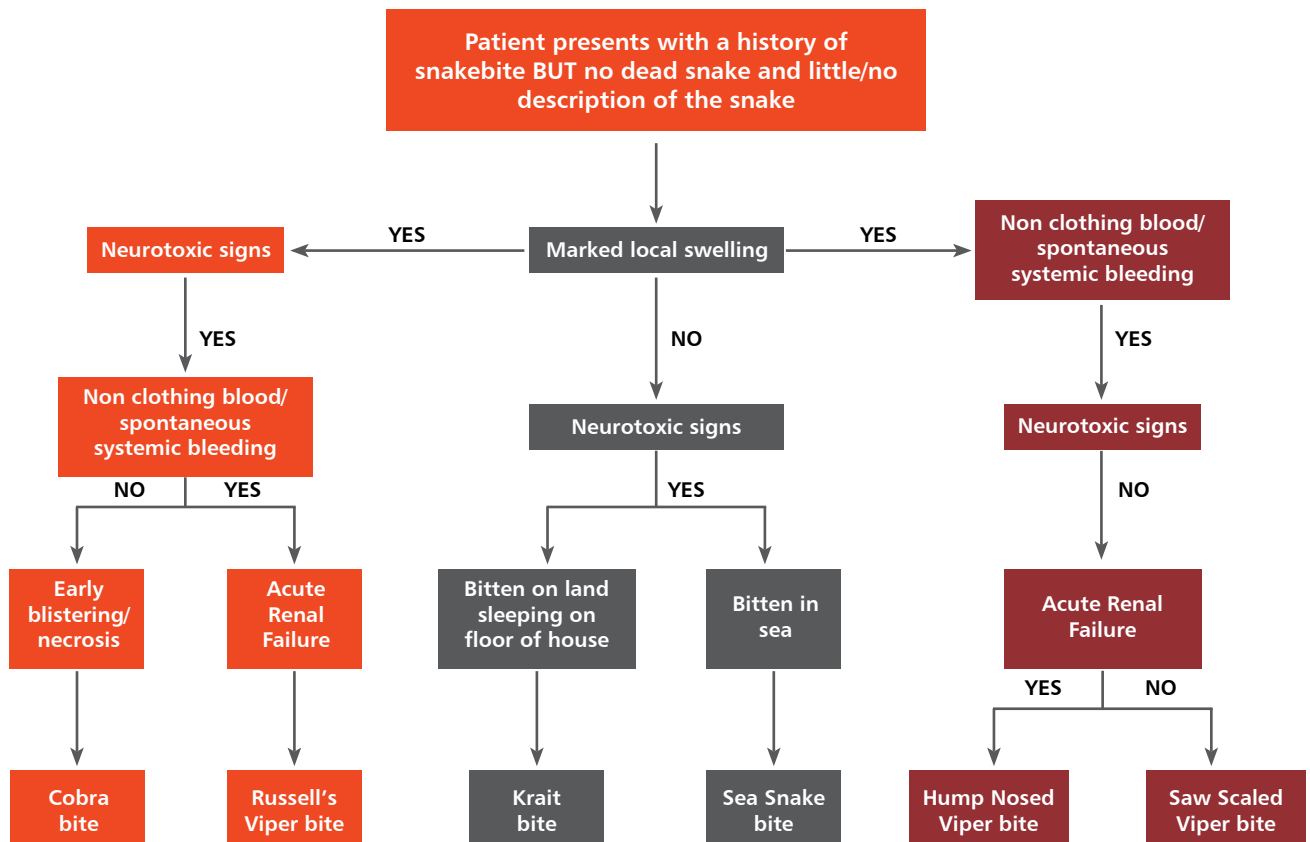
Patient presents with a history of snakebite BUT no dead snake and little/no description of the snake

Marked local swelling

YES

Neurotoxic signs

YES

Non clothing blood/ spontaneous systemic bleeding

NO

YES

Early blistering/ necrosis

Cobra bite

Acute Renal Failure

Russell's Viper bite

NO

Neurotoxic signs

YES

Bitten on land sleeping on floor of house

Krait bite

Bitten in sea

Sea Snake bite

YES

Non clothing blood/ spontaneous systemic bleeding

YES

Neurotoxic signs

NO

Acute Renal Failure

YES

NO

Hump Nosed Viper bite

Saw Scaled Viper bite